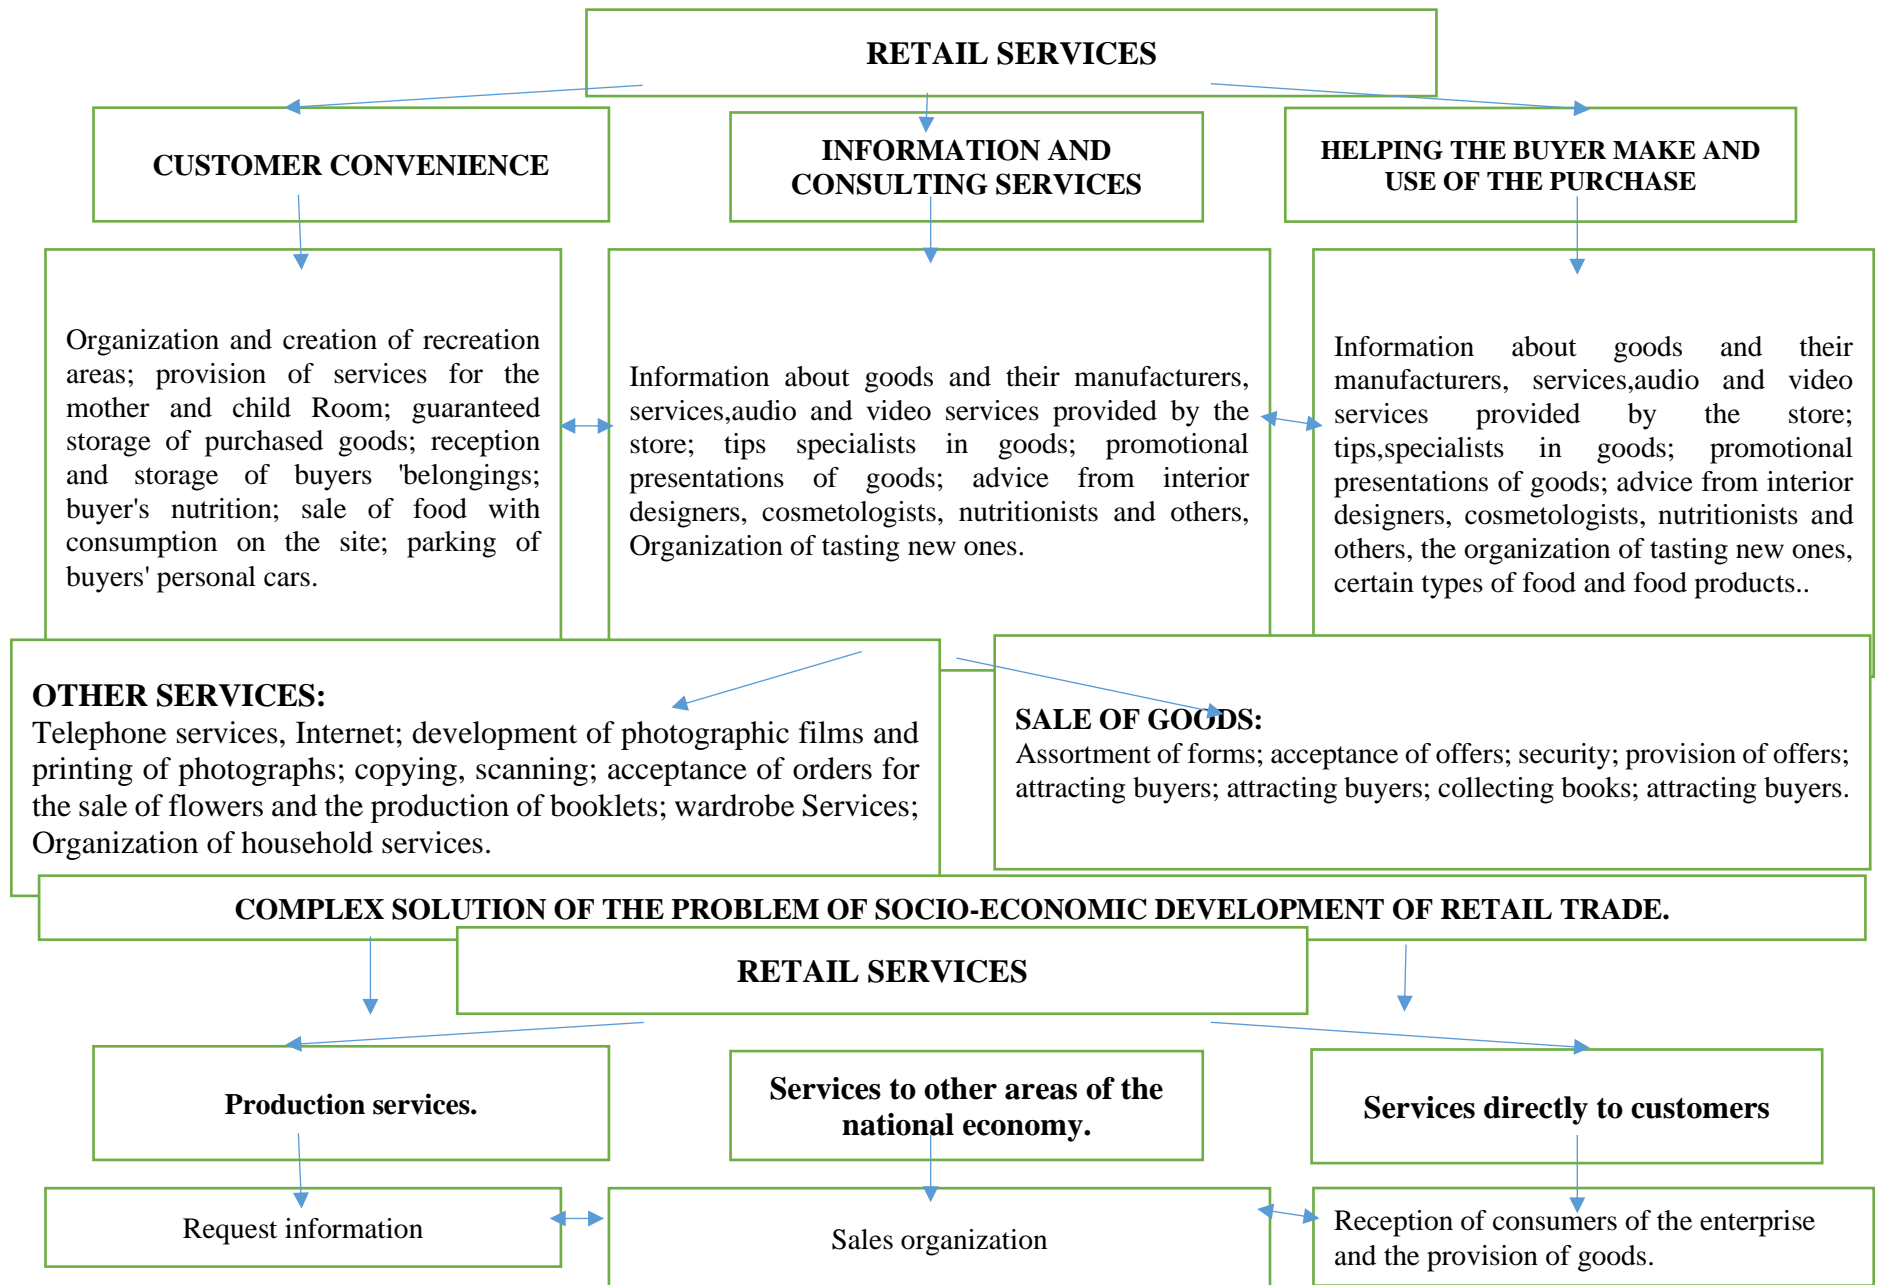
RETAIL SERVICES

CUSTOMER CONVENIENCE

INFORMATION AND CONSULTING SERVICES

HELPING THE BUYER MAKE AND USE OF THE PURCHASE

Organization and creation of recreation areas; provision of services for the mother and child Room; guaranteed storage of purchased goods; reception and storage of buyers 'belongings; buyer's nutrition; sale of food with consumption on the site; parking of buyers' personal cars.

Information about goods and their manufacturers, services,audio and video services provided by the store; tips specialists in goods; promotional presentations of goods; advice from interior designers, cosmetologists, nutritionists and others, Organization of tasting new ones.

Information about goods and their manufacturers, services,audio and video services provided by the store; tips,specialists in goods; promotional presentations of goods; advice from interior designers, cosmetologists, nutritionists and others, the organization of tasting new ones, certain types of food and food products..

OTHER SERVICES:
Telephone services, Internet; development of photographic films and printing of photographs; copying, scanning; acceptance of orders for the sale of flowers and the production of booklets; wardrobe Services; Organization of household services.

SALE OF GOODS:
Assortment of forms; acceptance of offers; security; provision of offers; attracting buyers; attracting buyers; collecting books; attracting buyers.

COMPLEX SOLUTION OF THE PROBLEM OF SOCIO-ECONOMIC DEVELOPMENT OF RETAIL TRADE.

RETAIL SERVICES

Production services.

Services to other areas of the national economy.

Services directly to customers

Request information

Sales organization

Reception of consumers of the enterprise and the provision of goods.